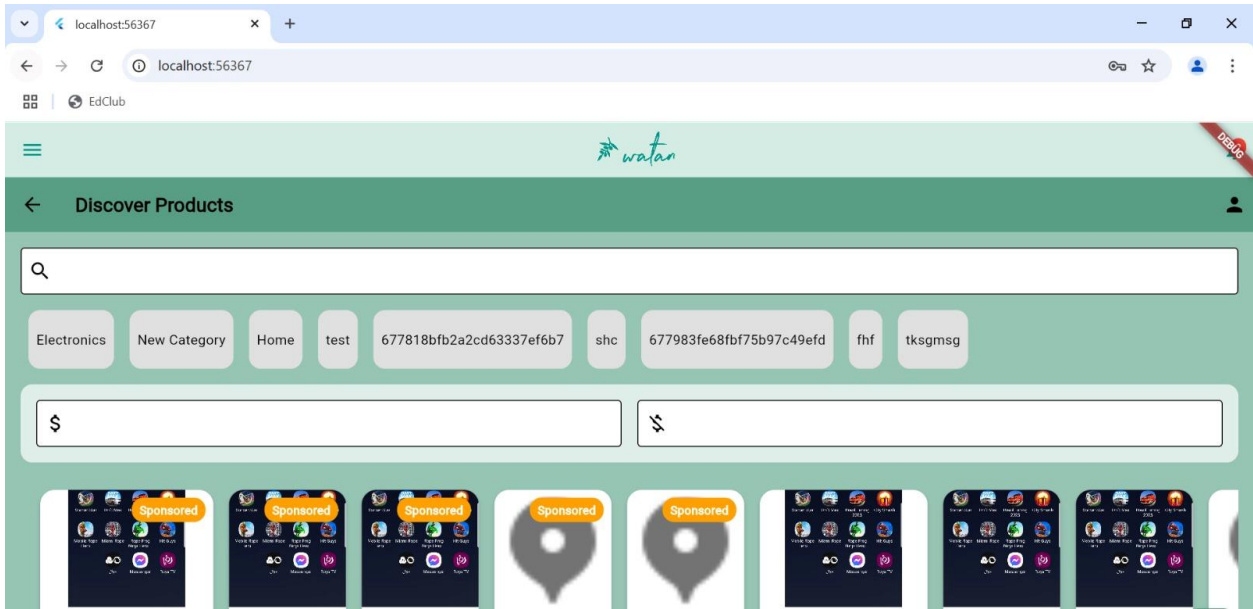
localhost:56367

localhost:56367

EdClub

watan

DEBUG

Discover Products

Electronics New Category Home test 677818bfb2a2cd63337ef6b7 shc 677983fe68fbf75b97c49efd fhf tksgmsg

$

Sponsored Sponsored Sponsored Sponsored Sponsored